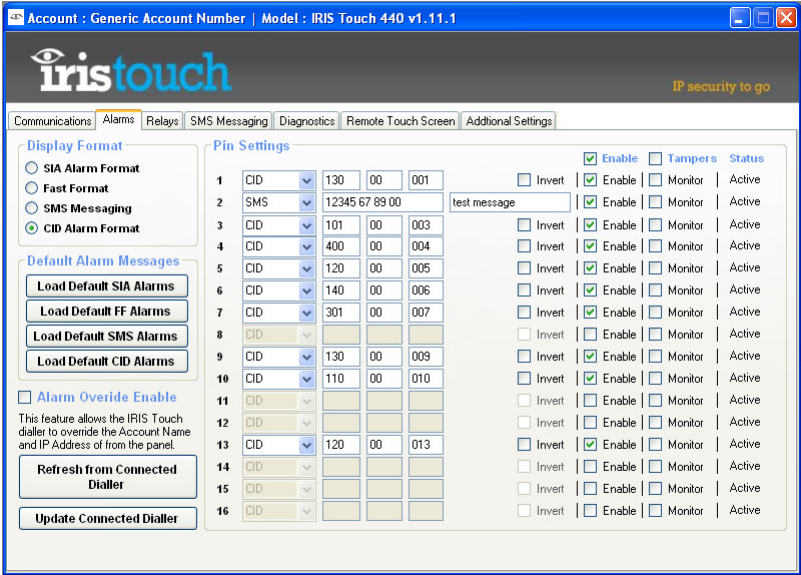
Account : Generic Account Number | Model : IRIS Touch 440 v1.11.1

iristouch

IP security to go

Communications | Alarms | Relays | SMS Messaging | Diagnostics | Remote Touch Screen | Addtional Settings

Display Format
SIA Alarm Format
Fast Format
SMS Messaging
CID Alarm Format

Default Alarm Messages
Load Default SIA Alarms
Load Default FF Alarms
Load Default SMS Alarms
Load Default CID Alarms

Alarm Overide Enable
This feature allows the IRIS Touch dialler to override the Account Name and IP Address of from the panel.

Refresh from Connected Dialler

Update Connected Dialler

Pin Settings

Enable | Tampers | Status

| | | | | | | Enable | Tampers | Status |
|---|---|---|---|---|---|---|---|---|
| 1 | CID | 130 | 00 | 001 | Invert | Enable | Monitor | Active |
| 2 | SMS | 12345 67 89 00 | | test message | | Enable | Monitor | Active |
| 3 | CID | 101 | 00 | 003 | Invert | Enable | Monitor | Active |
| 4 | CID | 400 | 00 | 004 | Invert | Enable | Monitor | Active |
| 5 | CID | 120 | 00 | 005 | Invert | Enable | Monitor | Active |
| 6 | CID | 140 | 00 | 006 | Invert | Enable | Monitor | Active |
| 7 | CID | 301 | 00 | 007 | Invert | Enable | Monitor | Active |
| 8 | CID | | | | Invert | Enable | Monitor | Active |
| 9 | CID | 130 | 00 | 009 | Invert | Enable | Monitor | Active |
| 10 | CID | 110 | 00 | 010 | Invert | Enable | Monitor | Active |
| 11 | CID | | | | Invert | Enable | Monitor | Active |
| 12 | CID | | | | Invert | Enable | Monitor | Active |
| 13 | CID | 120 | 00 | 013 | Invert | Enable | Monitor | Active |
| 14 | CID | | | | Invert | Enable | Monitor | Active |
| 15 | CID | | | | Invert | Enable | Monitor | Active |
| 16 | CID | | | | Invert | Enable | Monitor | Active |